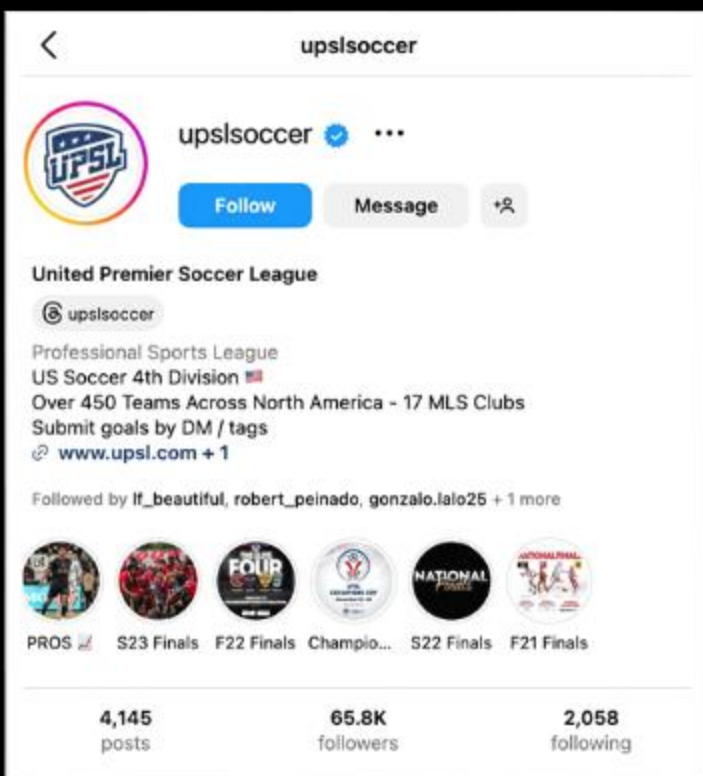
upslsoccer

upslsoccer ...

UPSL

Follow Message

United Premier Soccer League

upslsoccer

Professional Sports League
US Soccer 4th Division
Over 450 Teams Across North America - 17 MLS Clubs
Submit goals by DM / tags
www.upsl.com + 1

Followed by lf_beautiful, robert_peinado, gonzalo.lalo25 + 1 more

FOUR NATIONAL NATIONAL FINAL

PROS S23 Finals F22 Finals Champio... S22 Finals F21 Finals

4,145 posts 65.8K followers 2,058 following